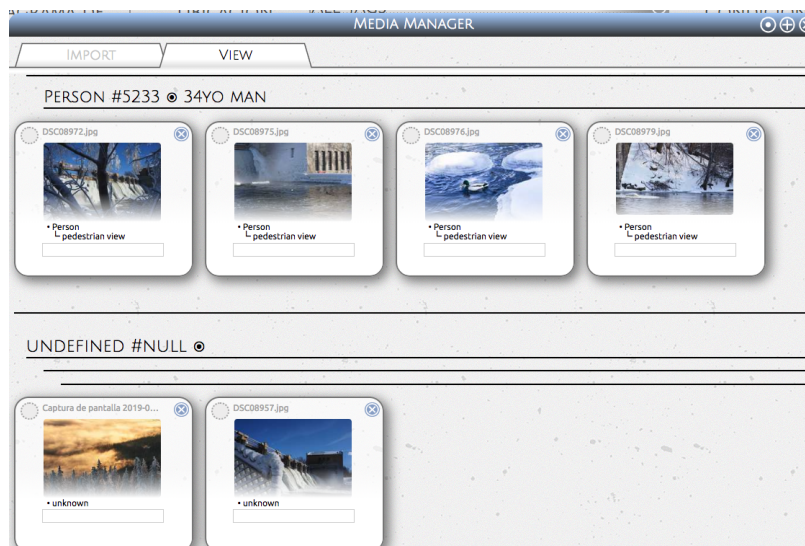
Media Manager

Import

View

Person #5233 ⊙ 34yo man

DSC08972.jpg

• Person
└ pedestrian view

DSC08975.jpg

• Person
└ pedestrian view

DSC08976.jpg

• Person
└ pedestrian view

DSC08979.jpg

• Person
└ pedestrian view

undefined #null ⊙

Captura de pantalla 2019-0...

• unknown

DSC08957.jpg

• unknown